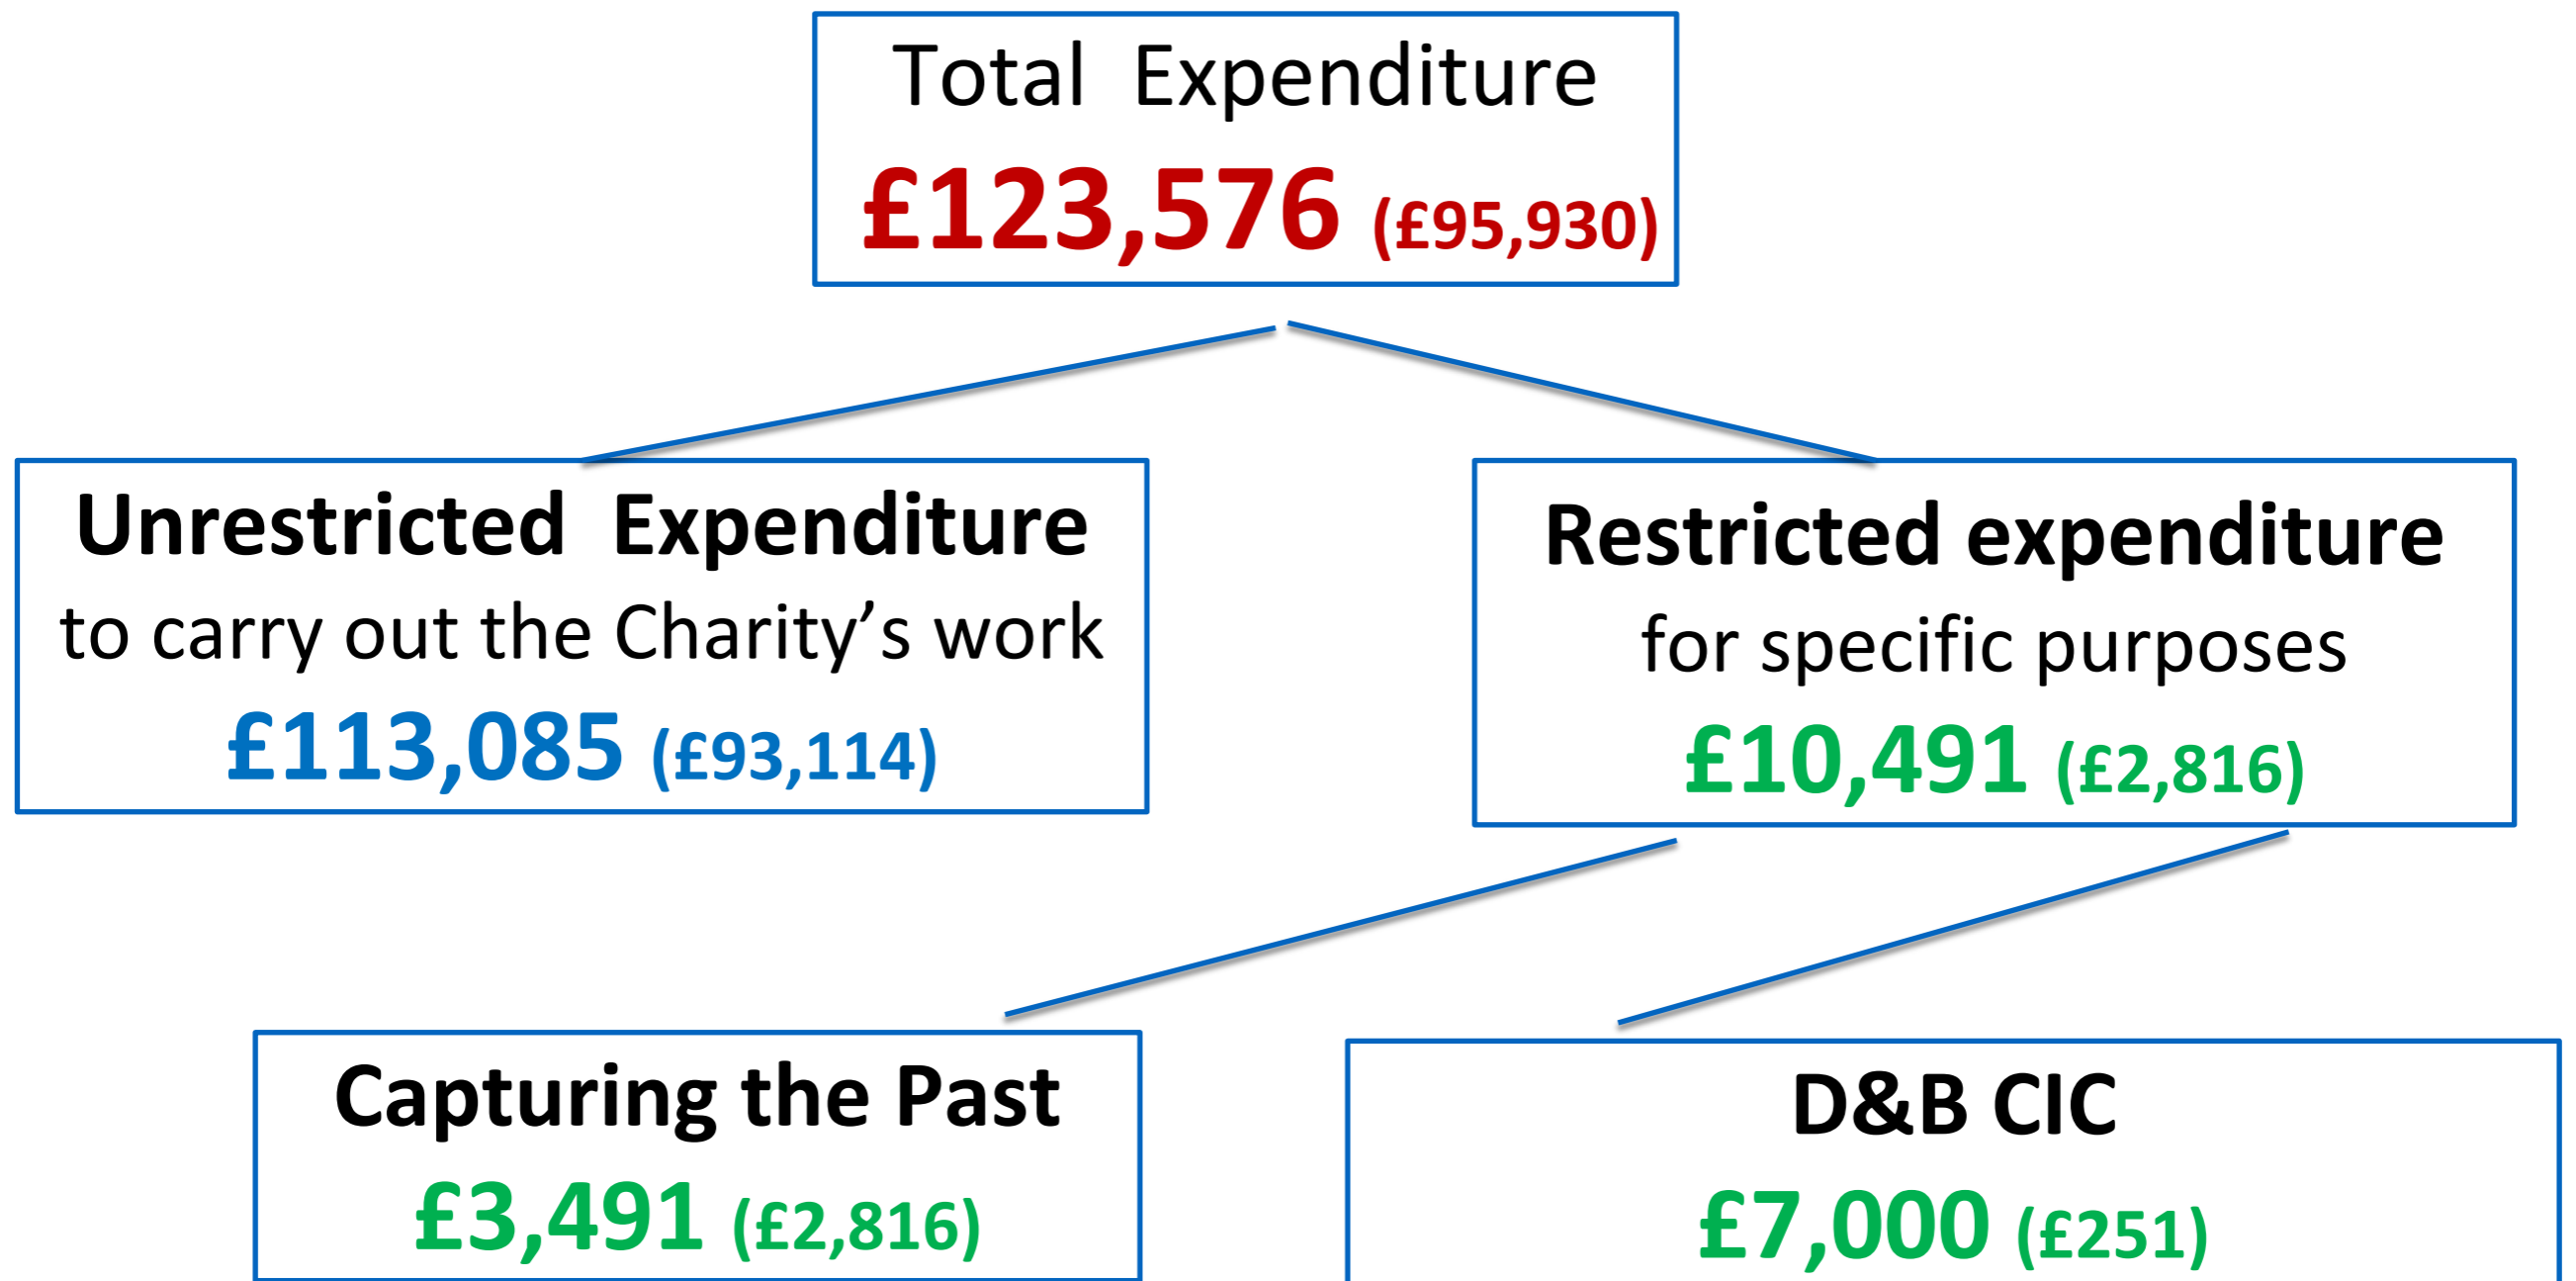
Total Expenditure
£123,576 (£95,930)

Unrestricted Expenditure
to carry out the Charity's work
£113,085 (£93,114)

Restricted expenditure
for specific purposes
£10,491 (£2,816)

Capturing the Past
£3,491 (£2,816)

D&B CIC
£7,000 (£251)